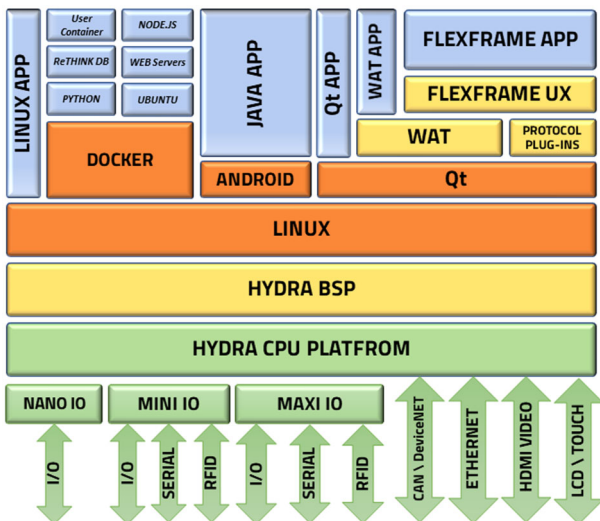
LINUX APP

User Container

NODE.JS

ReTHINK DB

WEB Servers

PYTHON

UBUNTU

DOCKER

JAVA APP

ANDROID

Qt APP

WAT APP

FLEXFRAME APP

FLEXFRAME UX

WAT

PROTOCOL PLUG-INS

Qt

LINUX

HYDRA BSP

HYDRA CPU PLATFROM

NANO IO

MINI IO

MAXI IO

CAN \ DeviceNET

ETHERNET

HDMI VIDEO

LCD \ TOUCH

I/O

I/O

SERIAL

RFID

I/O

SERIAL

RFID